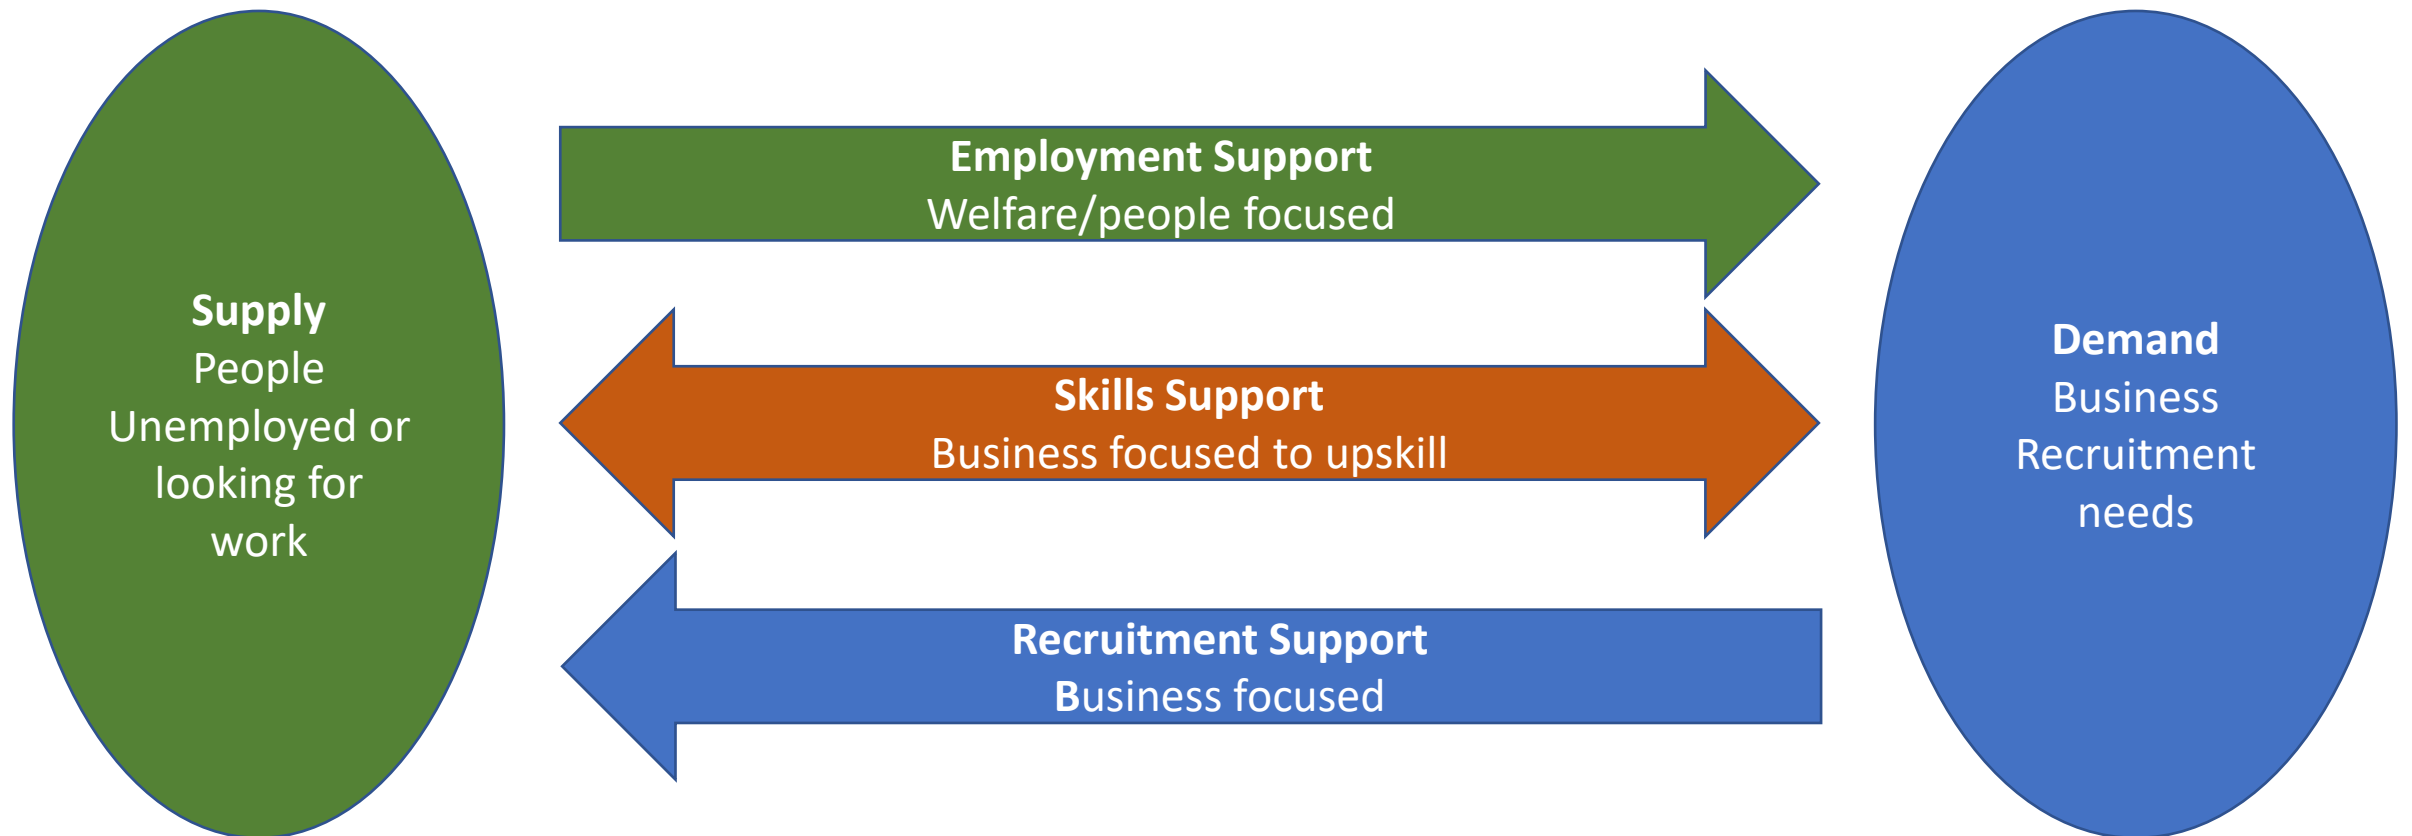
Supply
People
Unemployed or looking for work

Employment Support
Welfare/people focused

Skills Support
Business focused to upskill

Recruitment Support
Business focused

Demand
Business
Recruitment needs